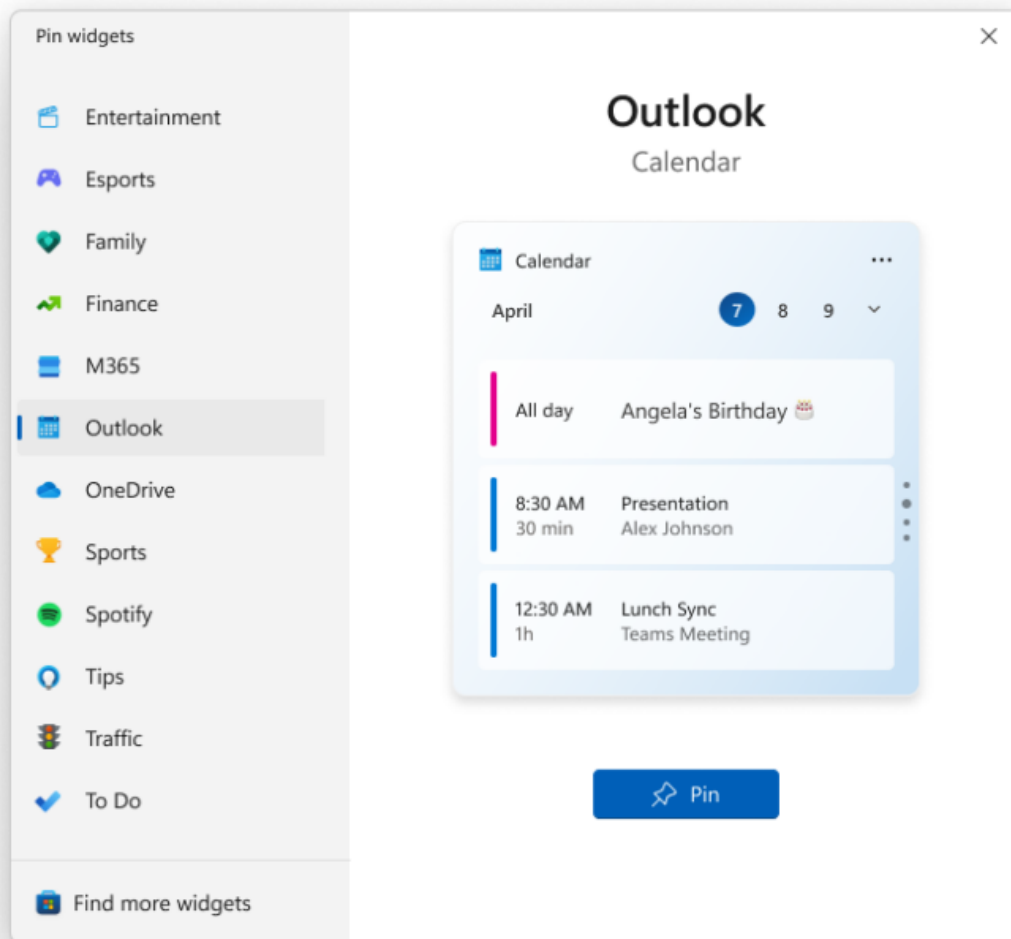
Pin widgets

Entertainment

Esports

Family

Finance

M365

Outlook

OneDrive

Sports

Spotify

Tips

Traffic

To Do

Find more widgets

Outlook

Calendar

Calendar ...

April 7 8 9

All day Angela's Birthday

8:30 AM
30 min
Presentation
Alex Johnson

12:30 AM
1h
Lunch Sync
Teams Meeting

Pin